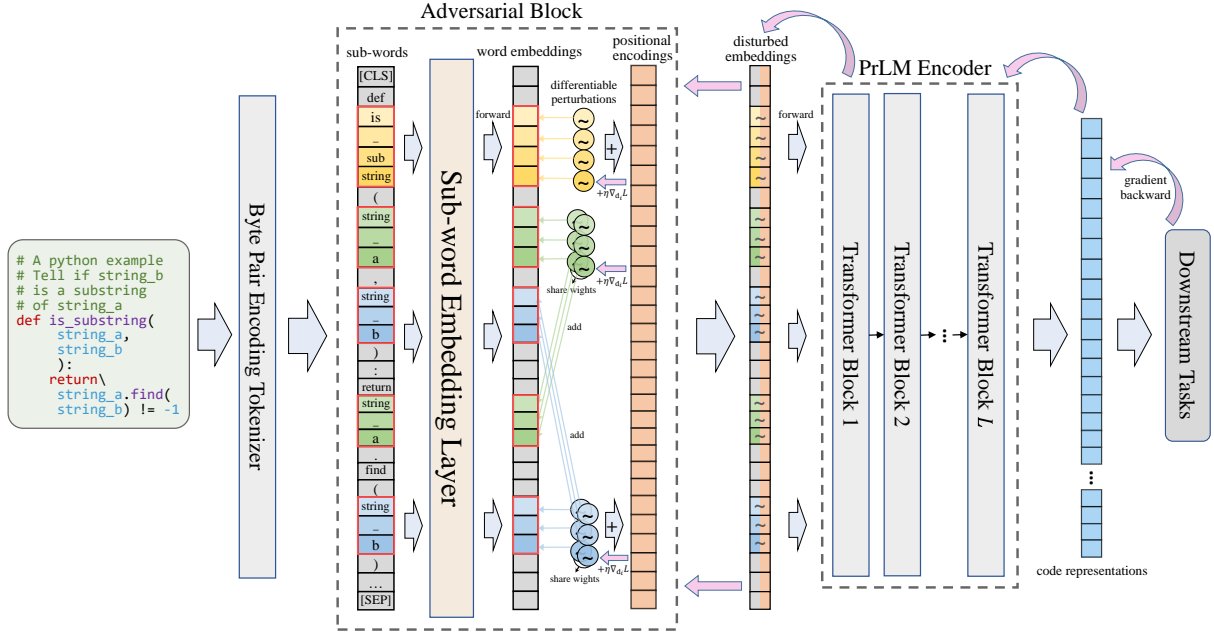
# A python example
# Tell if string_b
# is a substring
# of string_a
def is_substring(
string_a,
string_b
):
return\
string_a.find(
string_b) != -1

Byte Pair Encoding Tokenizer

Adversarial Block

sub-words

[CLS]
def
is
_
sub
string
(
string
_
a
,
string
_
b
)
:
return
string
_
a
.
find
(
string
_
b
)
…
[SEP]

Sub-word Embedding Layer

word embeddings

forward

differentiable perturbations

$+\eta\nabla_{\delta_t}L$

share wights

add

add

share wights

$+\eta\nabla_{\delta_t}L$

$+\eta\nabla_{\delta_t}L$

positional encodings

disturbed embeddings

forward

PrLM Encoder

Transformer Block 1

Transformer Block 2

Transformer Block $L$

gradient backward

code representations

Downstream Tasks